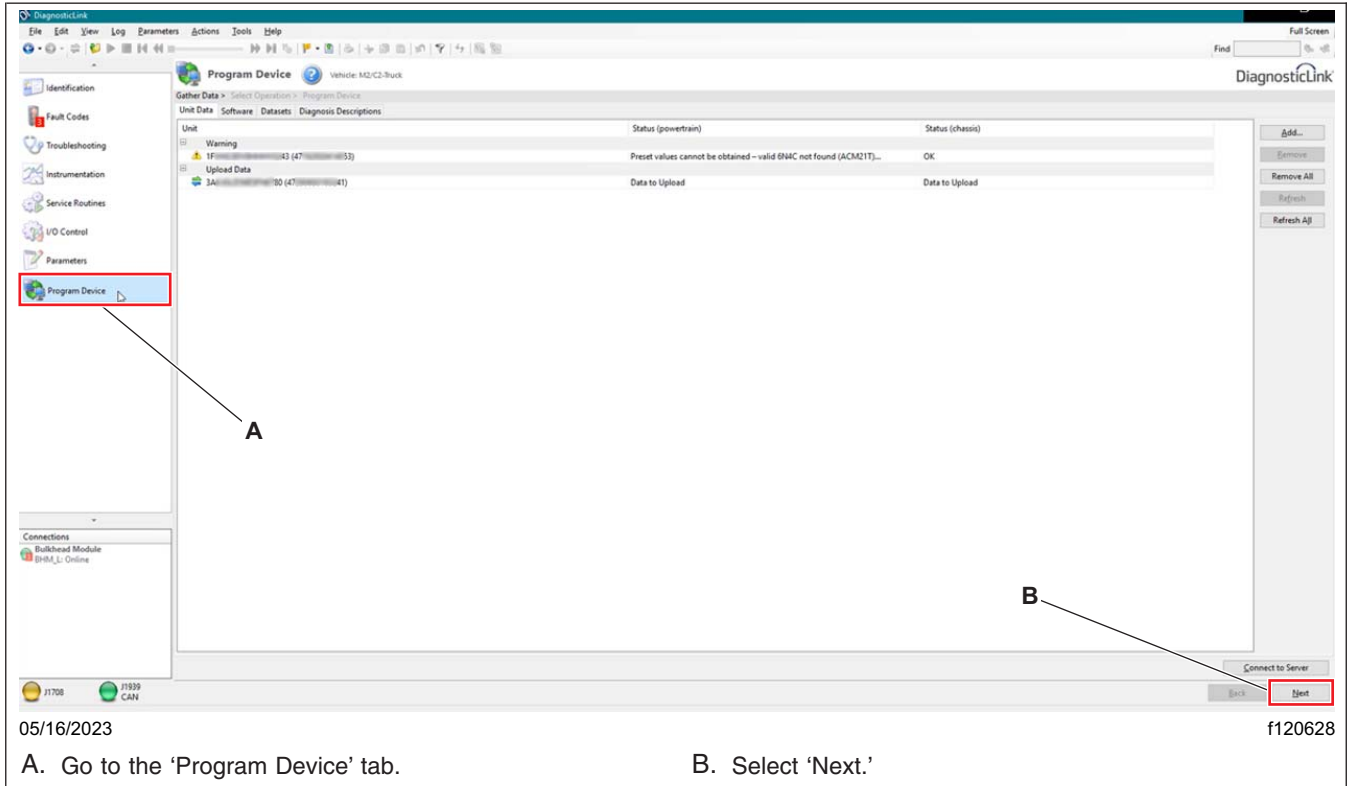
DiagnosticLink

File Edit View Log Parameters Actions Tools Help

Full Screen

Find

Identification

Fault Codes

Troubleshooting

Instrumentation

Service Routines

I/O Control

Parameters

Program Device

Program Device

Vehicle: M2/C2-Truck

DiagnosticLink

Gather Data > Select Operation > Program Device

Unit Data Software Datasets Diagnosis Descriptions

| Unit | Status (powertrain) | Status (chassis) |
|---|---|---|
| Warning | | |
| 1F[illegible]43 (47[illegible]53) | Preset values cannot be obtained – valid 6N4C not found (ACM21T)... | OK |
| Upload Data | | |
| 3A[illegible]80 (47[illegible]41) | Data to Upload | Data to Upload |

Add...

Remove

Remove All

Refresh

Refresh All

Connections

Bulkhead Module
BHM_L: Online

A

B

Connect to Server

J1708

J1939 CAN

Back

Next

05/16/2023

f120628

A. Go to the 'Program Device' tab.

B. Select 'Next.'